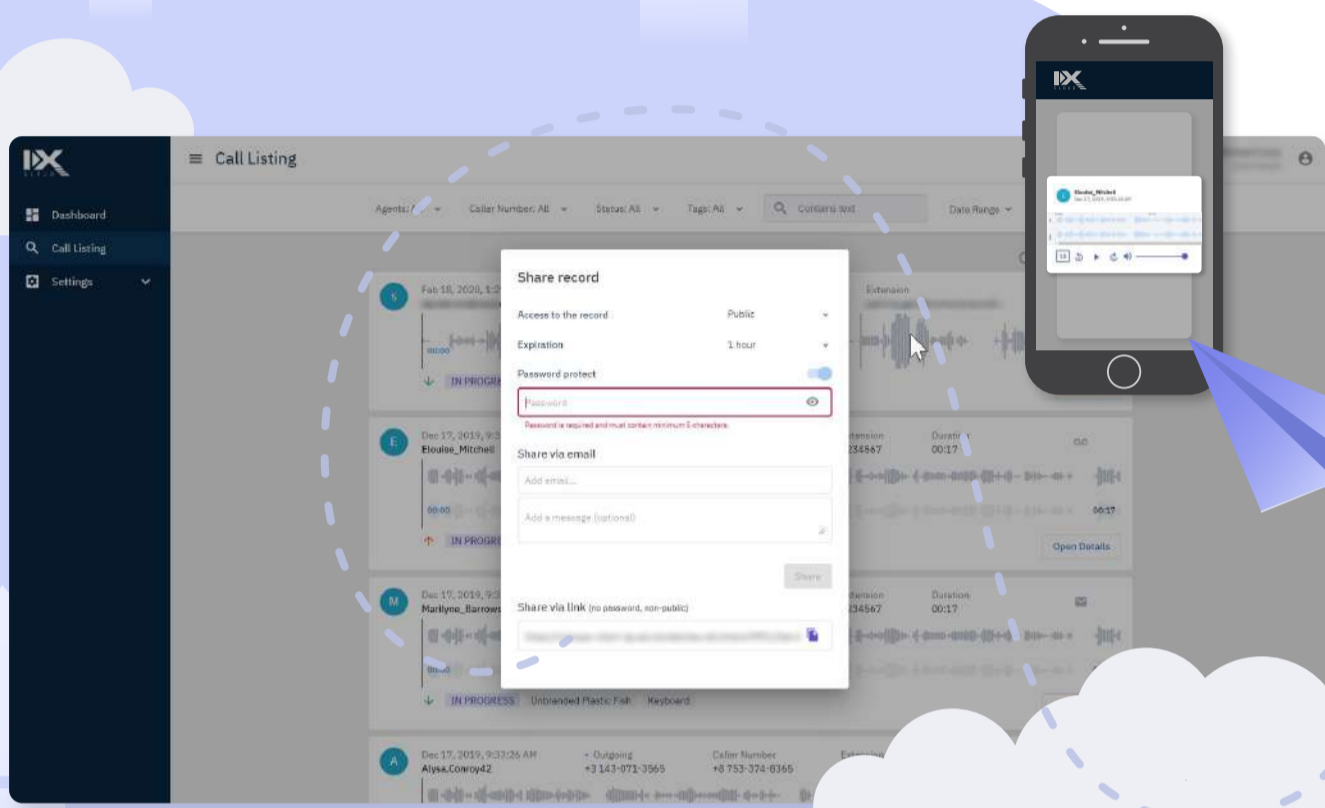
Dashboard
Call Listing
Settings

Call Listing

Agents: All
Caller Number: All
Status: All
Tags: All
Contains text
Date Range

Feb 18, 2020, 1:2
00:00
IN PROGRE
Extension

Dec 17, 2019, 9:3
Eloulse_Mitchell
00:00
IN PROGRE
Extension
234567
Duration
00:17
00:17
Open Details

Dec 17, 2019, 9:3
Marilyne_Barrows
00:00
IN PROGRESS
Unbranded Plastic Fish
Keyboard
Extension
234567
Duration
00:17

Dec 17, 2019, 9:33:26 AM
Alysa.Conroy42
Outgoing
+3 143-071-3565
Caller Number
+8 753-374-6365

Share record
Access to the record
Public
Expiration
1 hour
Password protect
Password
Password is required and must contain minimum 6 characters.
Share via email
Add email...
Add a message (optional)
Share
Share via link (no password, non-public)
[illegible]

Eloulse_Mitchell
Dec 17, 2019, 9:33:26 AM